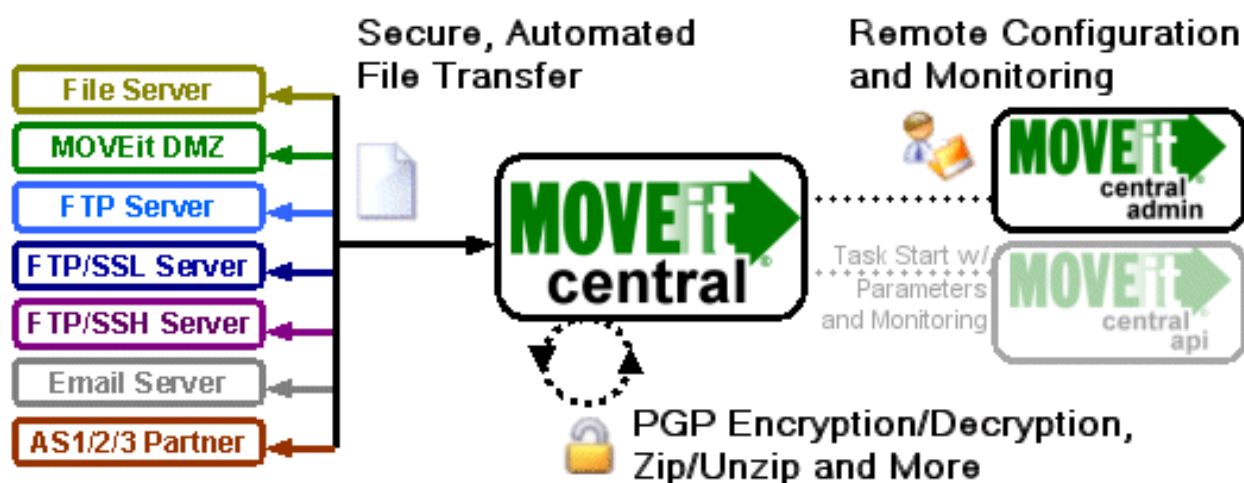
Secure, Automated File Transfer

Remote Configuration and Monitoring

File Server
MOVEit DMZ
FTP Server
FTP/SSL Server
FTP/SSH Server
Email Server
AS1/2/3 Partner

MOVEit central®

MOVEit central® admin

Task Start w/ Parameters and Monitoring

MOVEit central® api

PGP Encryption/Decryption, Zip/Unzip and More